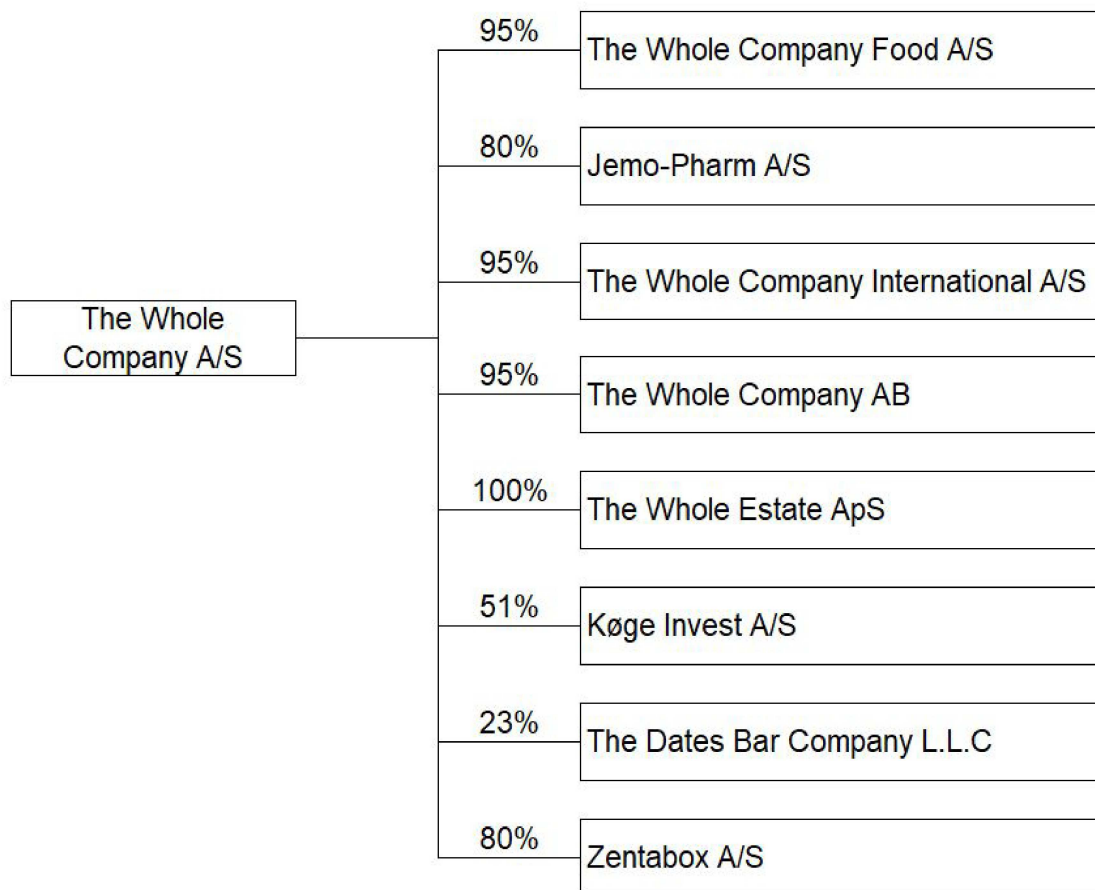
The Whole Company A/S

95%
The Whole Company Food A/S

80%
Jemo-Pharm A/S

95%
The Whole Company International A/S

95%
The Whole Company AB

100%
The Whole Estate ApS

51%
Køge Invest A/S

23%
The Dates Bar Company L.L.C

80%
Zentabox A/S